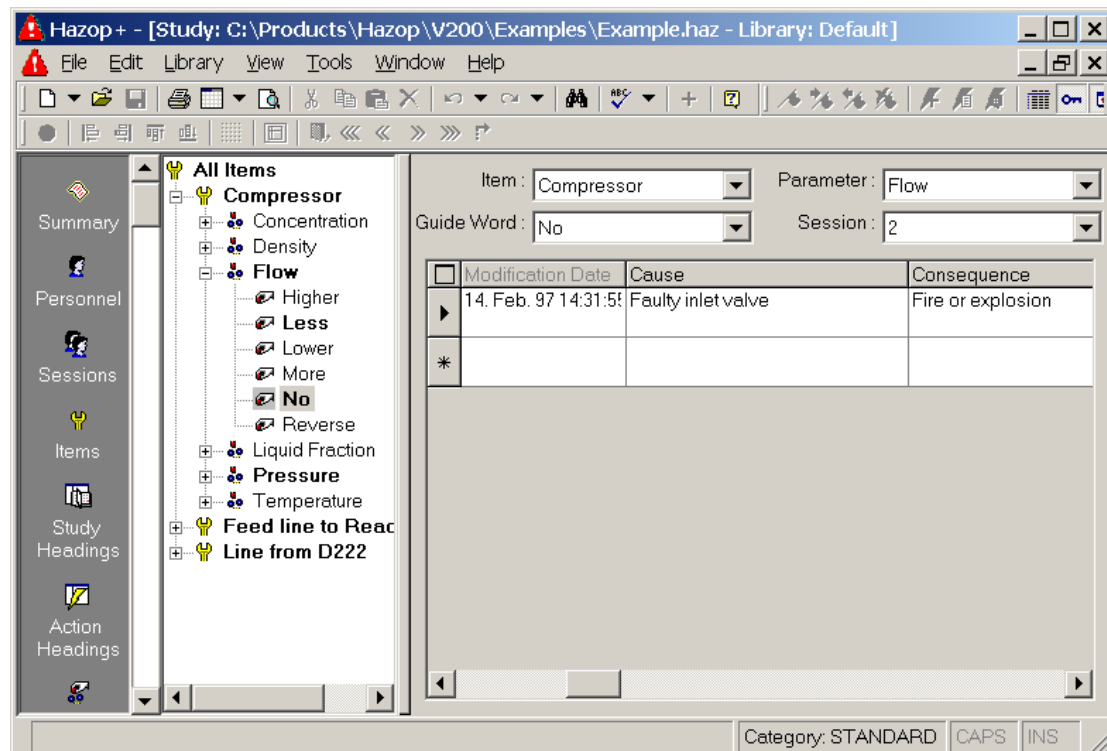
Hazop+ - [Study: C:\Products\Hazop\V200\Examples\Example.haz - Library: Default]

File Edit Library View Tools Window Help

Summary
Personnel
Sessions
Items
Study Headings
Action Headings

All Items
Compressor
Concentration
Density
Flow
Higher
Less
Lower
More
No
Reverse
Liquid Fraction
Pressure
Temperature
Feed line to Reac
Line from D222

Item : Compressor
Parameter : Flow
Guide Word : No
Session : 2

| Modification Date | Cause | Consequence |
|---|---|---|
| 14. Feb. 97 14:31:5 | Faulty inlet valve | Fire or explosion |
| | | |

Category: STANDARD CAPS INS